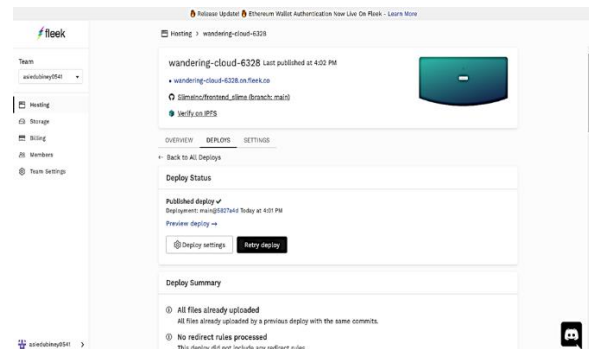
Release Update! Ethereum Wallet Authentication Now Live On Fleek - Learn More

fleek

Team
asiedubinney0541

Hosting
Storage
Billing
Members
Team Settings

asiedubinney0541

Hosting > wandering-cloud-6328

wandering-cloud-6328 Last published at 4:02 PM

wandering-cloud-6328.on.fleek.co

Slimeinc/frontend_slime (branch: main)

Verify on IPFS

OVERVIEW DEPLOYS SETTINGS

← Back to All Deploys

Deploy Status

Published deploy ✓
Deployment: main@5827a4d Today at 4:01 PM

Preview deploy →

Deploy settings Retry deploy

Deploy Summary

All files already uploaded
All files already uploaded by a previous deploy with the same commits.

No redirect rules processed
This deploy did not include any redirect rules.